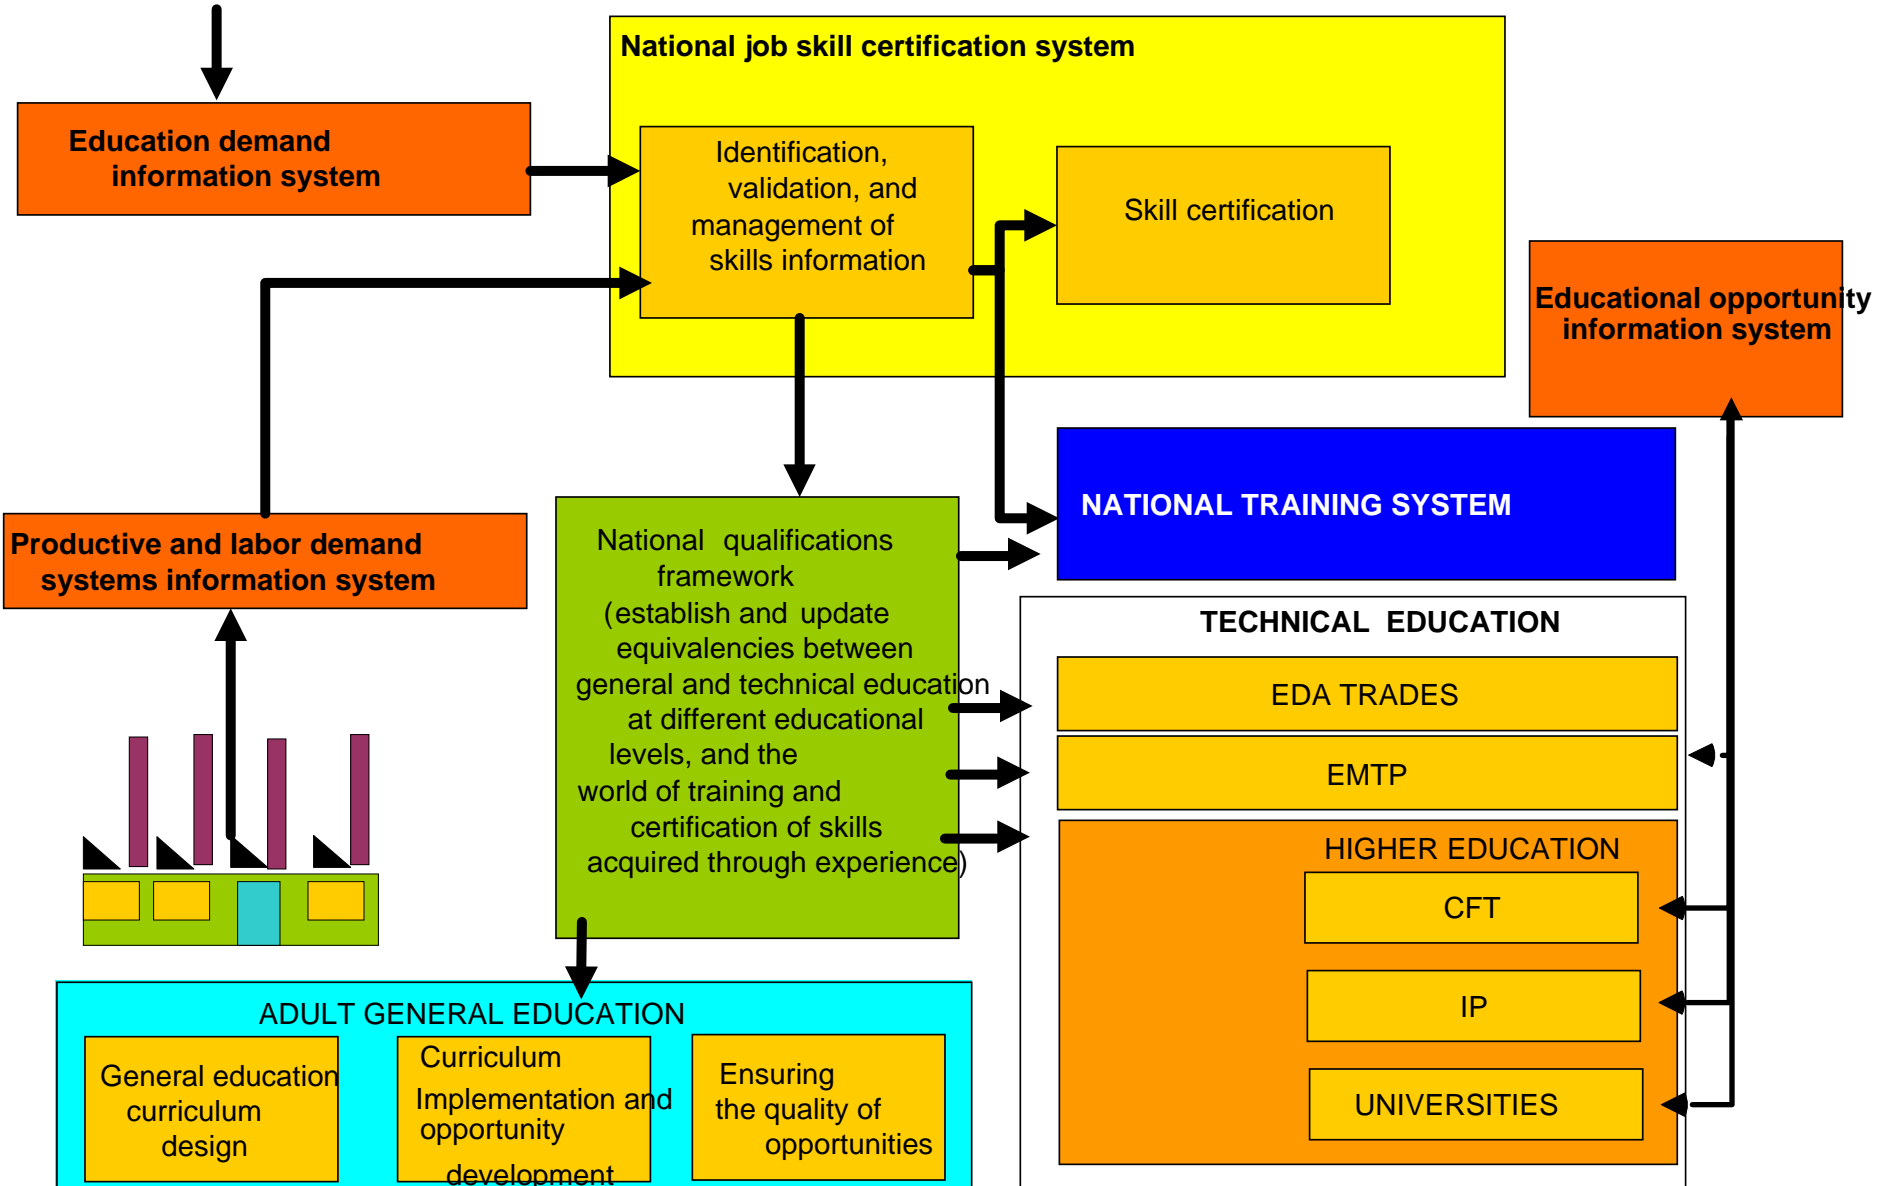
Education demand information system

National job skill certification system

Identification, validation, and management of skills information

Skill certification

Educational opportunity information system

NATIONAL TRAINING SYSTEM

Productive and labor demand systems information system

National qualifications framework (establish and update equivalencies between general and technical education at different educational levels, and the world of training and certification of skills acquired through experience)

TECHNICAL EDUCATION

EDA TRADES

EMTP

HIGHER EDUCATION

CFT

IP

UNIVERSITIES

ADULT GENERAL EDUCATION

General education curriculum design

Curriculum Implementation and opportunity development

Ensuring the quality of opportunities